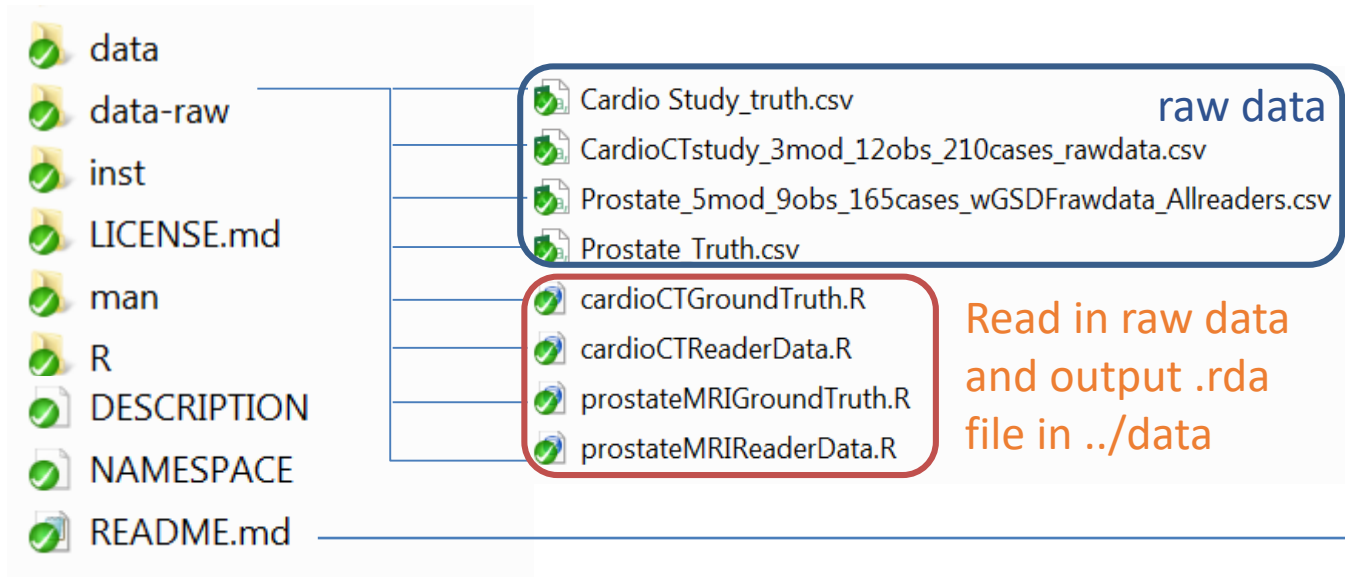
data
data-raw
inst
LICENSE.md
man
R
DESCRIPTION
NAMESPACE
README.md

Cardio Study_truth.csv
CardioCTstudy_3mod_12obs_210cases_rawdata.csv
Prostate_5mod_9obs_165cases_wGSDFrawdata_Allreaders.csv
Prostate_Truth.csv

raw data

cardioCTGroundTruth.R
cardioCTReaderData.R
prostateMRIGroundTruth.R
prostateMRIReaderData.R

Read in raw data and output .rda file in ../data